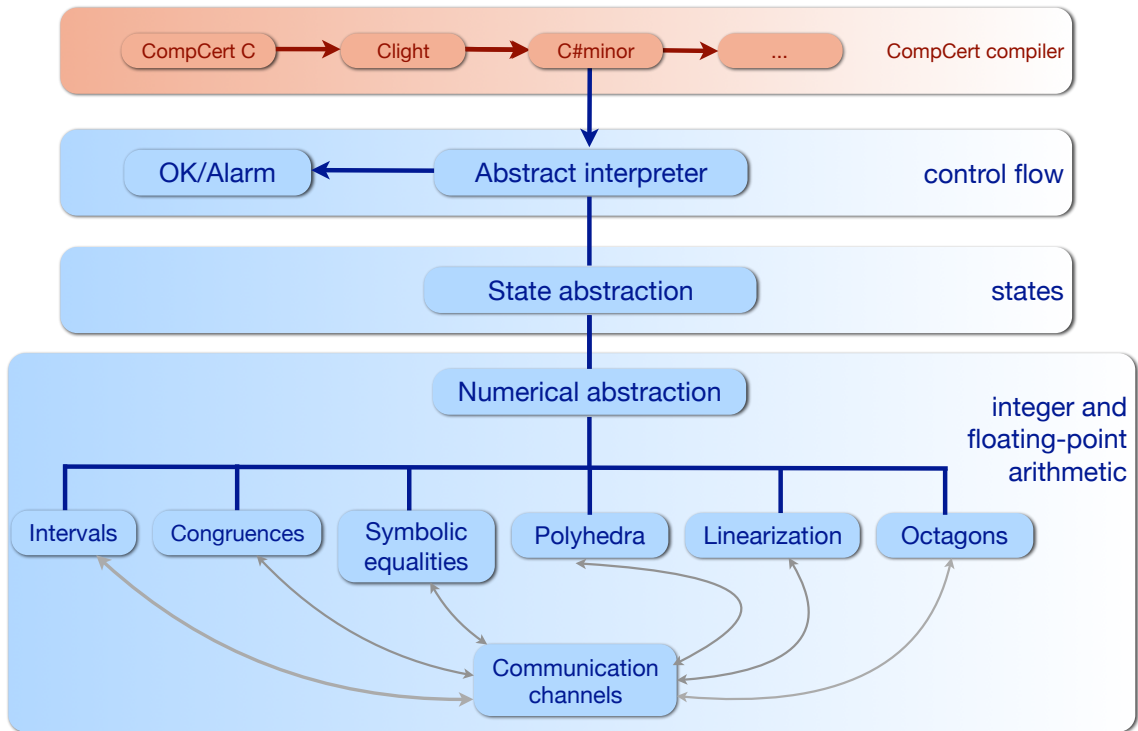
CompCert C
Clight
C#minor
...
CompCert compiler

OK/Alarm
Abstract interpreter
control flow

State abstraction
states

Numerical abstraction
integer and floating-point arithmetic

Intervals
Congruences
Symbolic equalities
Polyhedra
Linearization
Octagons

Communication channels